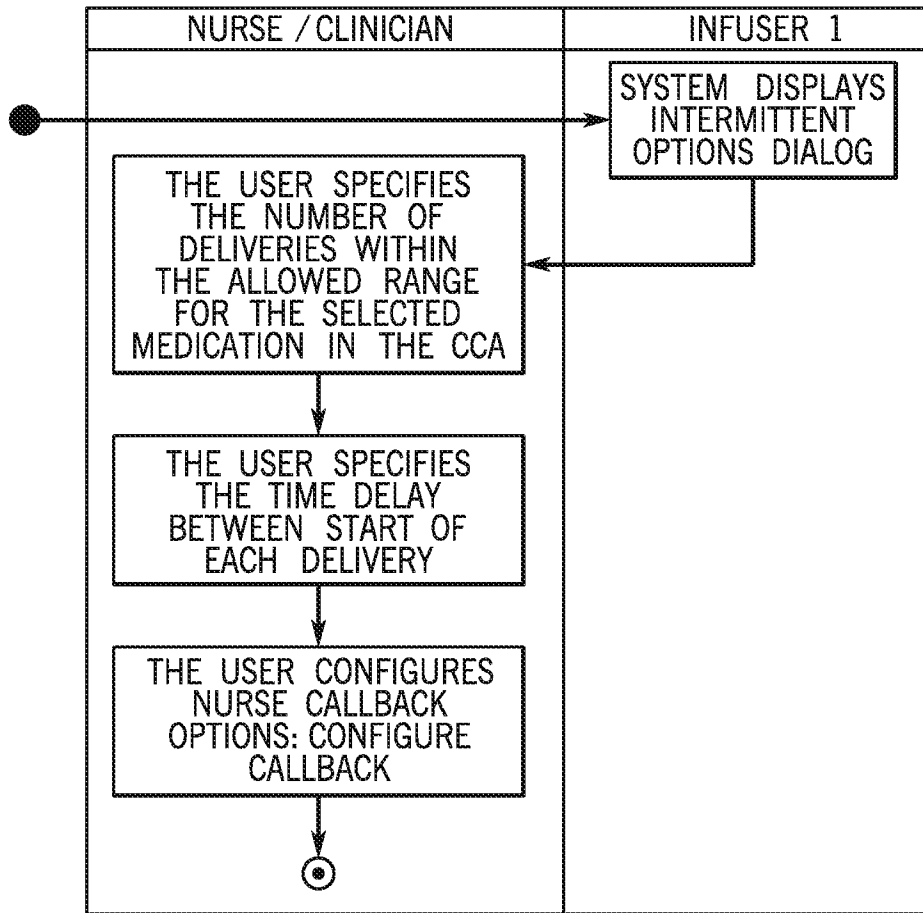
NURSE / CLINICIAN

INFUSER 1

SYSTEM DISPLAYS INTERMITTENT OPTIONS DIALOG

THE USER SPECIFIES THE NUMBER OF DELIVERIES WITHIN THE ALLOWED RANGE FOR THE SELECTED MEDICATION IN THE CCA

THE USER SPECIFIES THE TIME DELAY BETWEEN START OF EACH DELIVERY

THE USER CONFIGURES NURSE CALLBACK OPTIONS: CONFIGURE CALLBACK